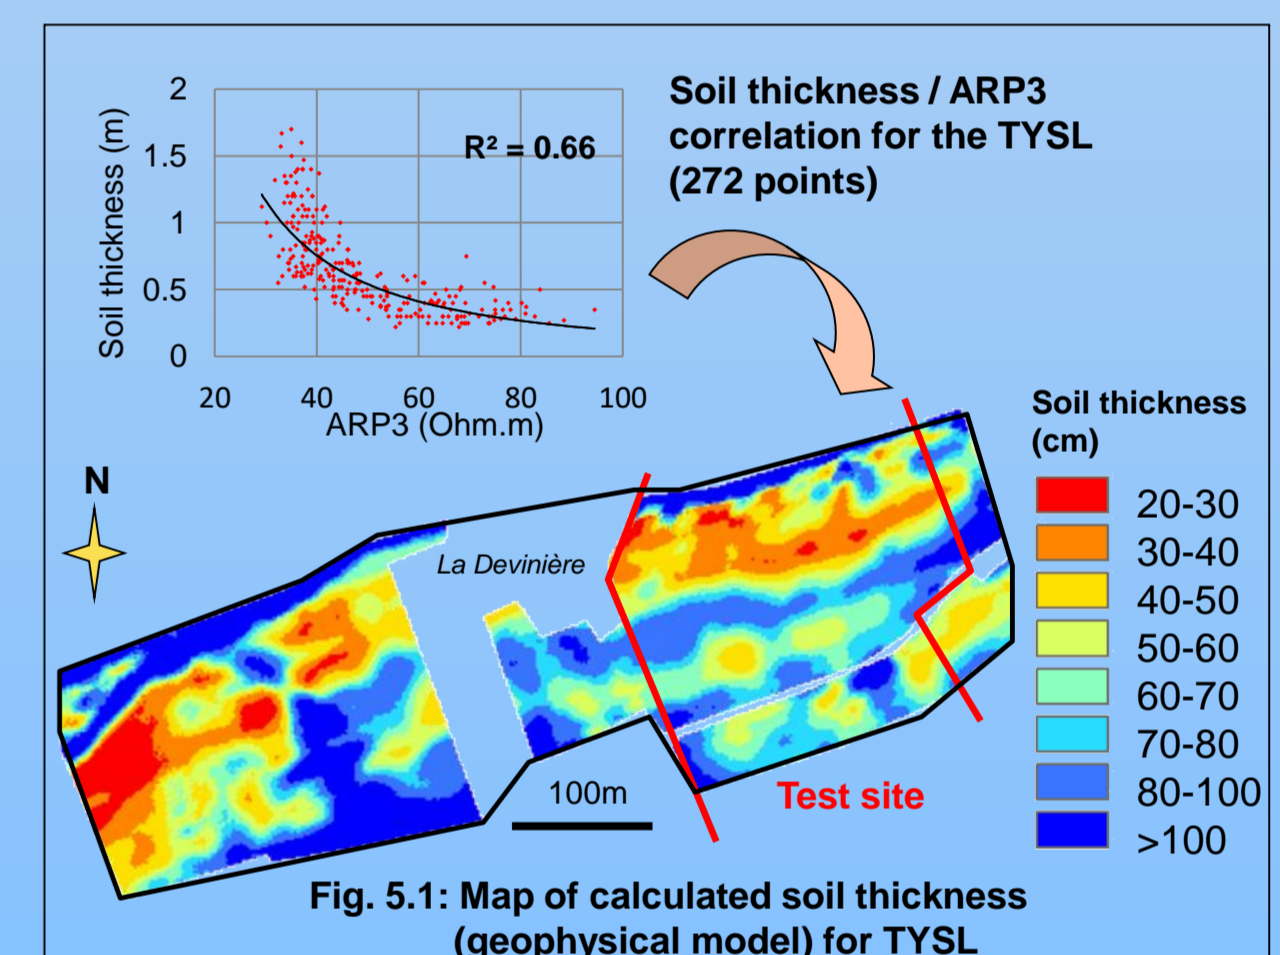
Soil thickness (m)

2

1.5

1

0.5

0

20 40 60 80 100

ARP3 (Ohm.m)

R² = 0.66

Soil thickness / ARP3 correlation for the TYSL (272 points)

Soil thickness (cm)

20-30
30-40
40-50
50-60
60-70
70-80
80-100
>100

N

La Devinière

100m

Test site

Fig. 5.1: Map of calculated soil thickness (geophysical model) for TYSL